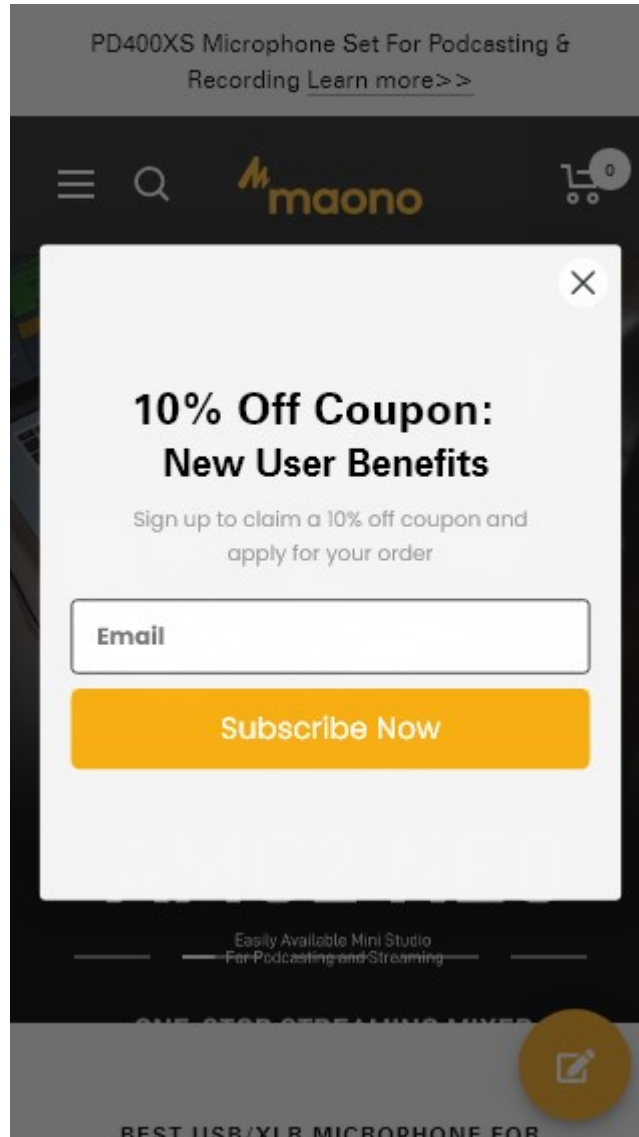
PD400XS Microphone Set For Podcasting & Recording Learn more>>

maono

0

10% Off Coupon:
New User Benefits

Sign up to claim a 10% off coupon and apply for your order

Email

Subscribe Now

Easily Available Mini Studio
For Podcasting and Streaming

ONE-STOP STREAMING MIXER

BEST USB/XLR MICROPHONE FOR